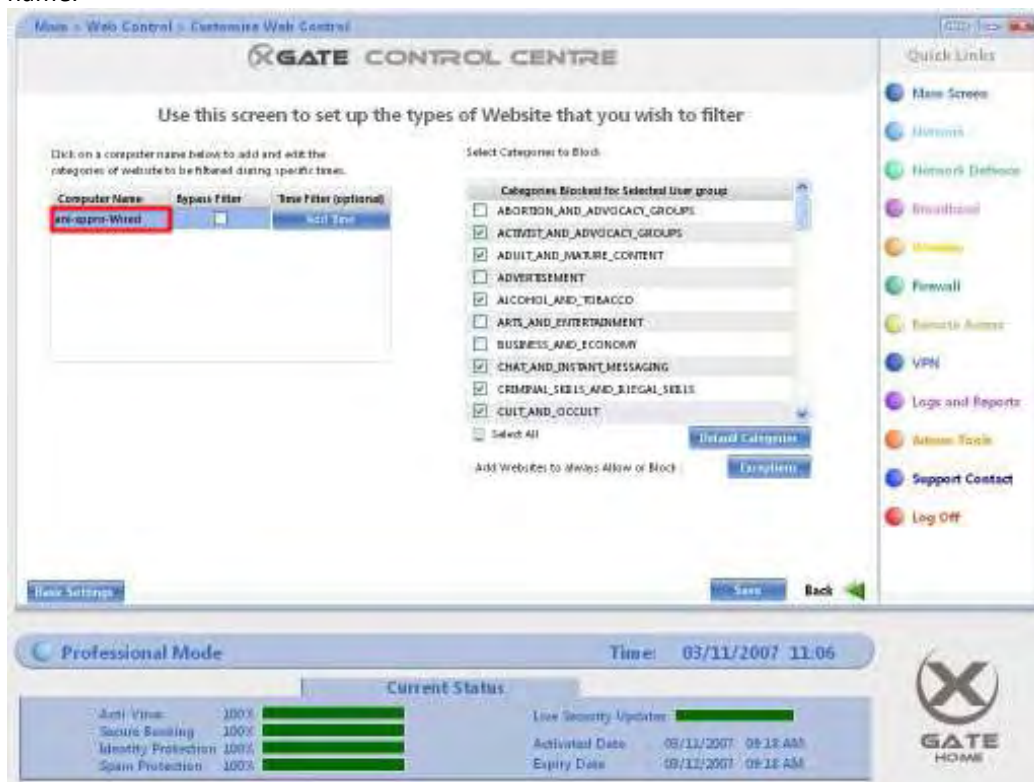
Main > Web Control > Customise Web Control

XGATE CONTROL CENTRE

Quick Links

Use this screen to set up the types of Website that you wish to filter

Click on a computer name below to add and edit the categories of website to be filtered during specific times.

| Computer Name | Bypass Filter | Time Filter (optional) |
|---|---|---|
| ant-appro-Wired | ☐ | Add Time |

Select Categories to Block

Categories Blocked for Selected User group
☐ ABORTION_AND_ADVOCACY_GROUPS
☑ ACTIVIST_AND_ADVOCACY_GROUPS
☑ ADULT_AND_MATURE_CONTENT
☐ ADVERTISEMENT
☑ ALCOHOL_AND_TOBACCO
☐ ARTS_AND_ENTERTAINMENT
☐ BUSINESS_AND_ECONOMY
☑ CHAT_AND_INSTANT_MESSAGING
☑ CRIMINAL_SKILLS_AND_ILLEGAL_SKILLS
☑ CULT_AND_OCCULT

☐ Select All

Default Categories

Add Websites to always Allow or Block

Exceptions

Main Screen
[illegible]
Network Defence
Broadband
Wireless
Firewall
Remote Access
VPN
Logs and Reports
Admin Tools
Support Contact
Log Off

Basic Settings

Save

Back

Professional Mode

Time: 03/11/2007 11:06

Current Status

Anti Virus 100%
Secure Banking 100%
Identity Protection 100%
Spam Protection 100%

Live Security Updates

Activated Date 03/11/2007 09:18 AM
Expiry Date 03/12/2007 09:18 AM

GATE HOME